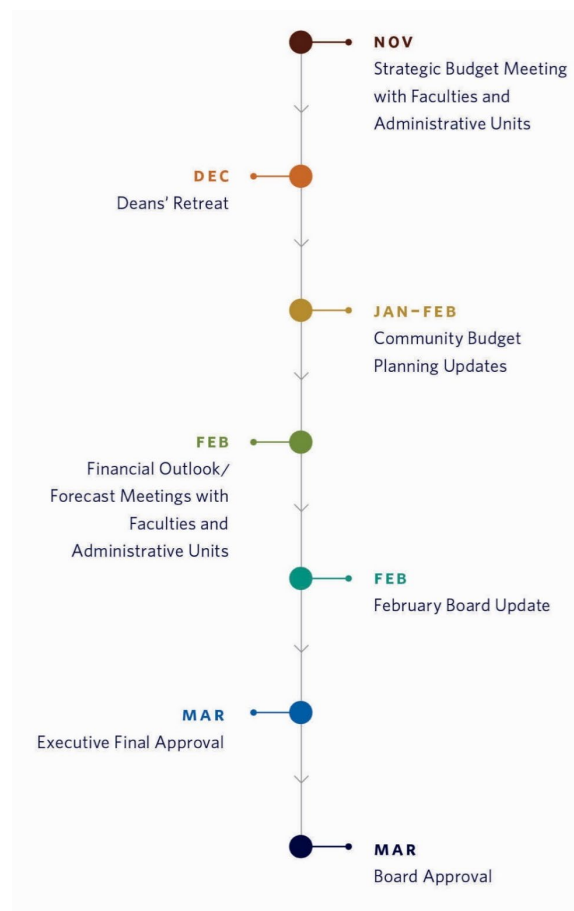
NOV
Strategic Budget Meeting with Faculties and Administrative Units

DEC
Deans' Retreat

JAN–FEB
Community Budget Planning Updates

FEB
Financial Outlook/ Forecast Meetings with Faculties and Administrative Units

FEB
February Board Update

MAR
Executive Final Approval

MAR
Board Approval